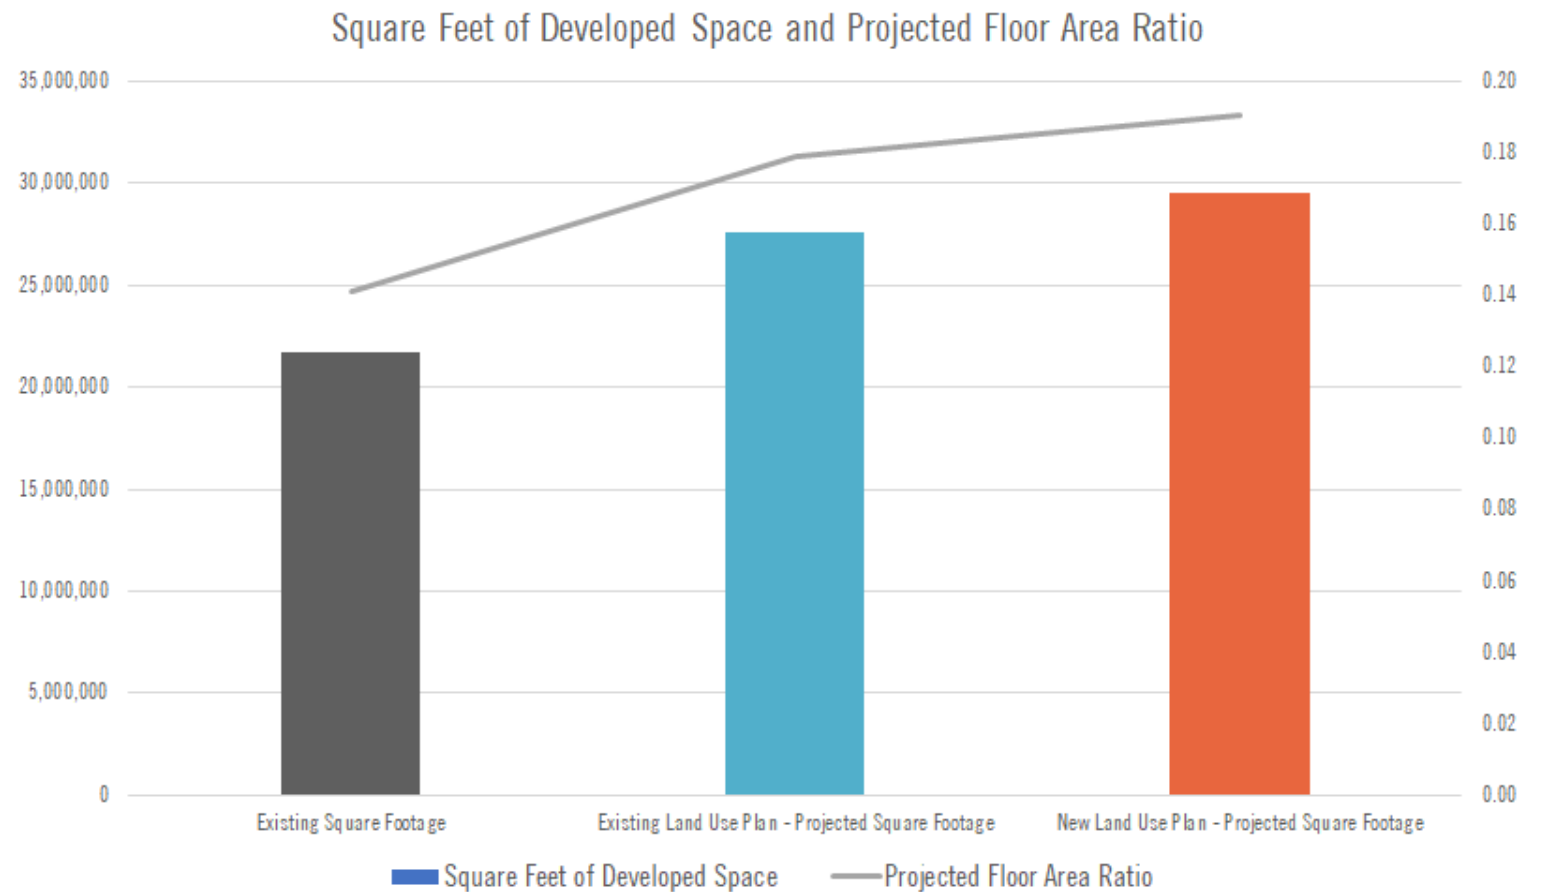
Square Feet of Developed Space and Projected Floor Area Ratio

35,000,000
30,000,000
25,000,000
20,000,000
15,000,000
10,000,000
5,000,000
0

0.20
0.18
0.16
0.14
0.12
0.10
0.08
0.06
0.04
0.02
0.00

Existing Square Footage
Existing Land Use Plan - Projected Square Footage
New Land Use Plan - Projected Square Footage

Square Feet of Developed Space
Projected Floor Area Ratio